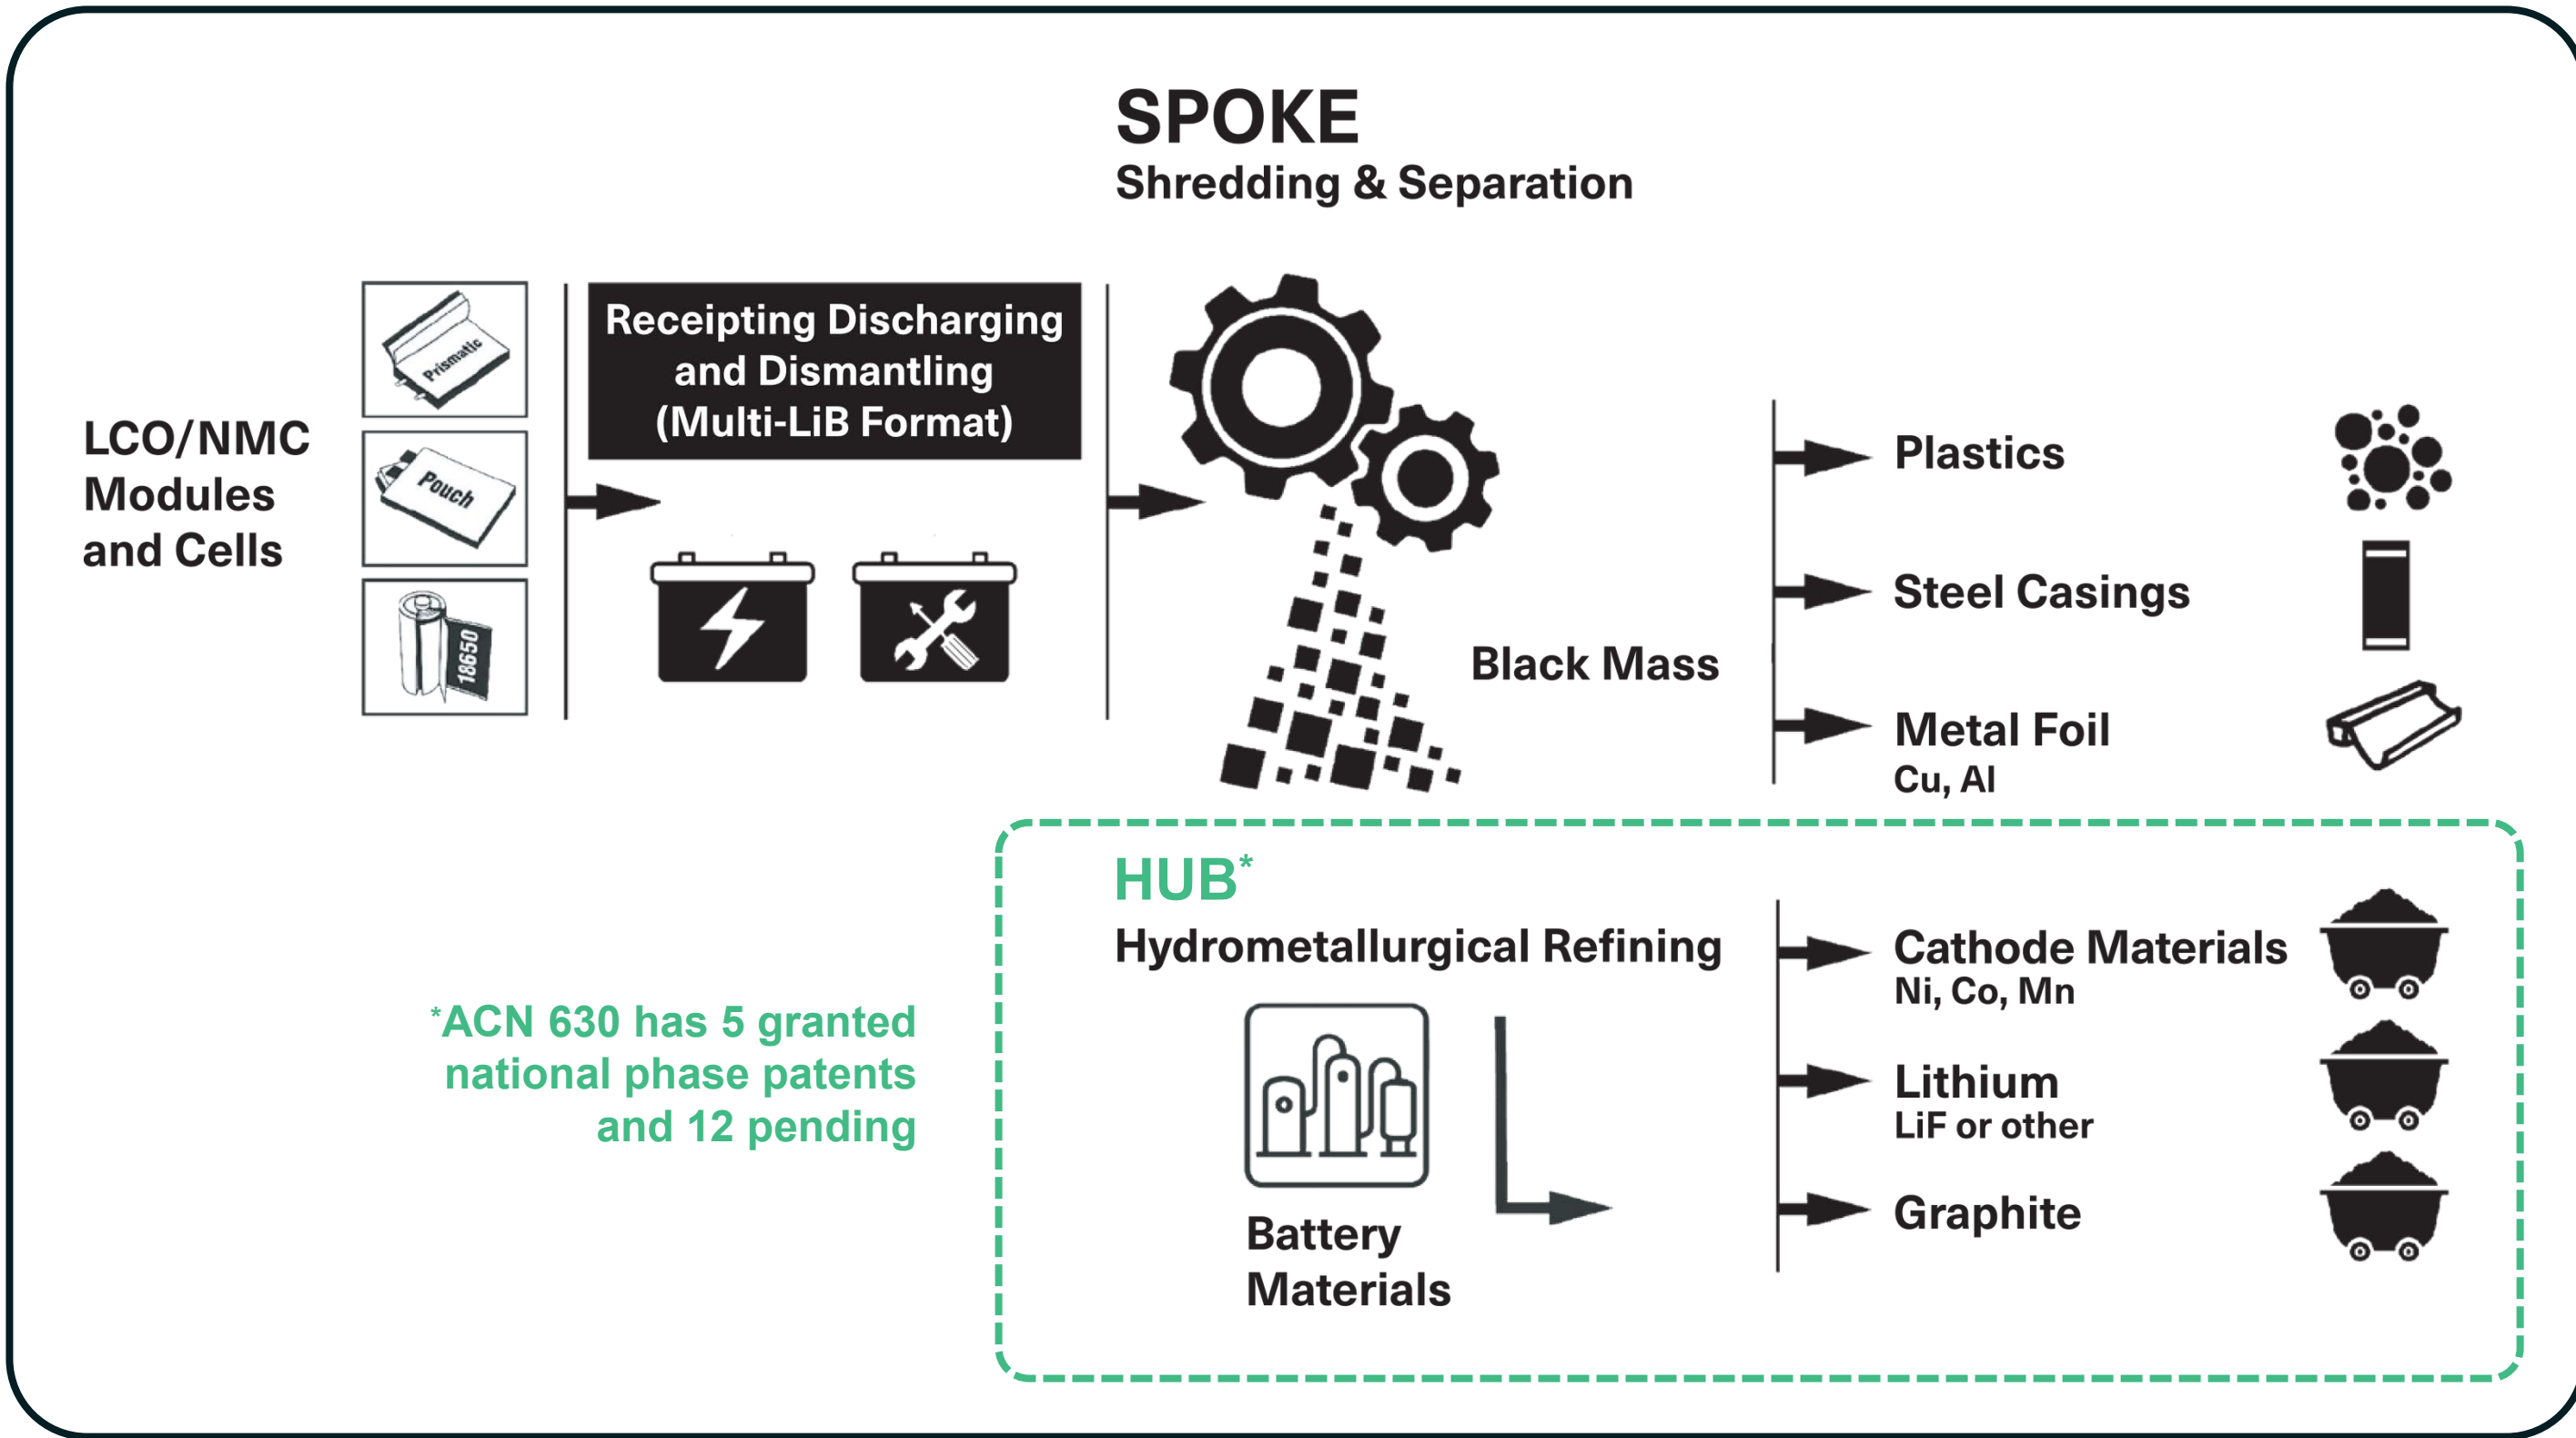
SPOKE
Shredding & Separation

LCO/NMC Modules and Cells

Prismatic

Pouch

18650

Receipting Discharging and Dismantling (Multi-LiB Format)

Black Mass

Plastics

Steel Casings

Metal Foil
Cu, Al

HUB*
Hydrometallurgical Refining

Battery Materials

Cathode Materials
Ni, Co, Mn

Lithium
LiF or other

Graphite

*ACN 630 has 5 granted national phase patents and 12 pending